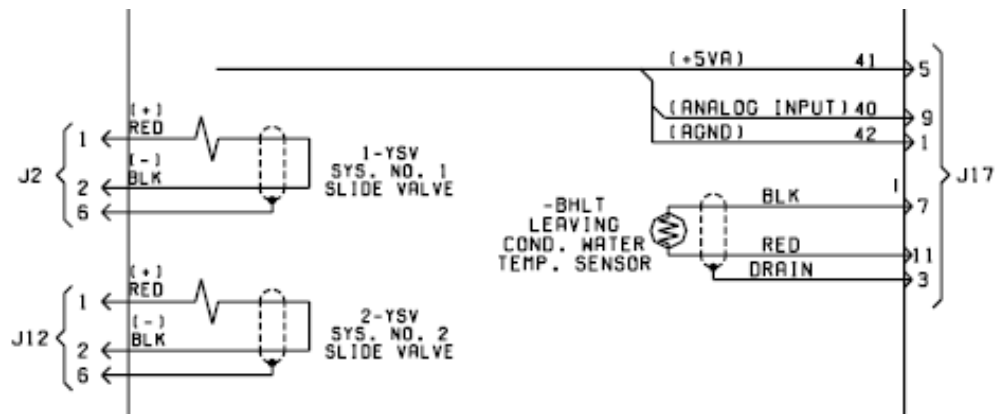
(+5VA) 41 5
(ANALOG INPUT) 40 9
(AGND) 42 1
J17

J2
1 (+) RED
2 (-) BLK
6
1-YSV
SYS. NO. 1
SLIDE VALVE

-BHLT
LEAVING
COND. WATER
TEMP. SENSOR
BLK 7
RED 11
DRAIN 3

J12
1 (+) RED
2 (-) BLK
6
2-YSV
SYS. NO. 2
SLIDE VALVE